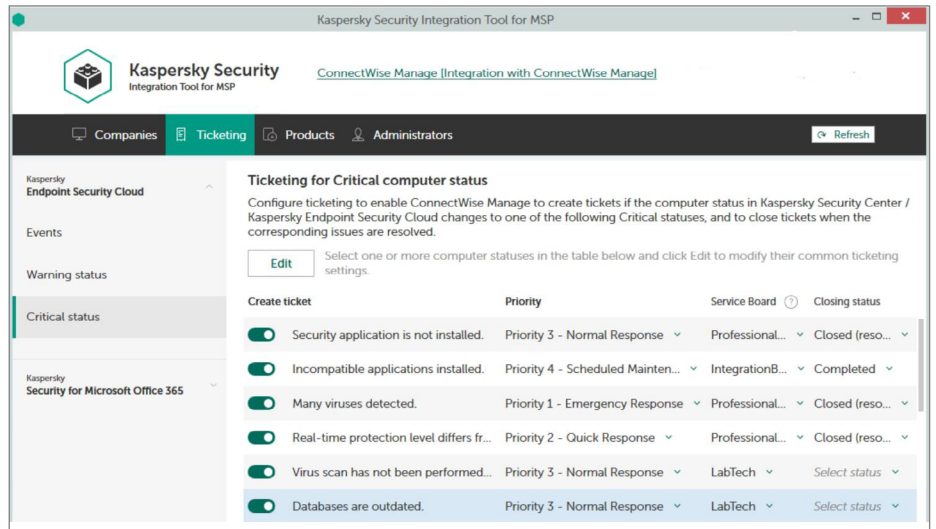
Kaspersky Security Integration Tool for MSP

Kaspersky Security
Integration Tool for MSP

ConnectWise Manage [Integration with ConnectWise Manage]

Companies Ticketing Products Administrators Refresh

Kaspersky
Endpoint Security Cloud

Events

Warning status

Critical status

Kaspersky
Security for Microsoft Office 365

Ticketing for Critical computer status

Configure ticketing to enable ConnectWise Manage to create tickets if the computer status in Kaspersky Security Center / Kaspersky Endpoint Security Cloud changes to one of the following Critical statuses, and to close tickets when the corresponding issues are resolved.

Edit

Select one or more computer statuses in the table below and click Edit to modify their common ticketing settings.

| Create ticket | Priority | Service Board | Closing status |
|---|---|---|---|
| Security application is not installed. | Priority 3 - Normal Response | Professional... | Closed (reso... |
| Incompatible applications installed. | Priority 4 - Scheduled Mainten... | IntegrationB... | Completed |
| Many viruses detected. | Priority 1 - Emergency Response | Professional... | Closed (reso... |
| Real-time protection level differs fr... | Priority 2 - Quick Response | Professional... | Closed (reso... |
| Virus scan has not been performed... | Priority 3 - Normal Response | LabTech | Select status |
| Databases are outdated. | Priority 3 - Normal Response | LabTech | Select status |